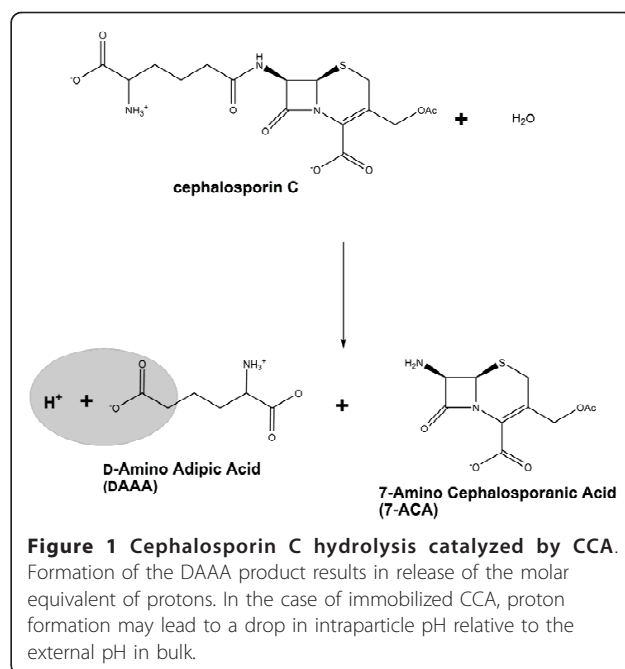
O
$^{-}$O
NH$_3^+$
O
H
N
S
O
N
OAc
O
$^{-}$O
+
$H_2O$

cephalosporin C

$H^+$
+
O
$^{-}$O
NH$_3^+$
O
O$^-$
+
$H_2N$
S
O
N
OAc
O$^-$
O

D-Amino Adipic Acid (DAAA)

7-Amino Cephalosporanic Acid (7-ACA)

**Figure 1 Cephalosporin C hydrolysis catalyzed by CCA**. Formation of the DAAA product results in release of the molar equivalent of protons. In the case of immobilized CCA, proton formation may lead to a drop in intraparticle pH relative to the external pH in bulk.